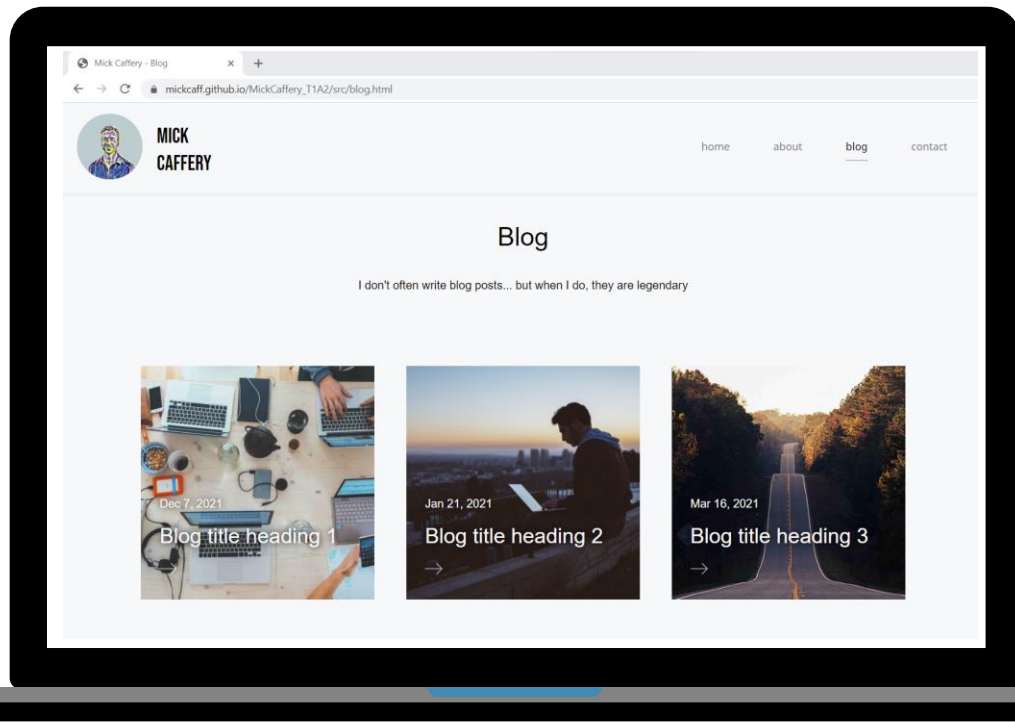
Mick Caffery - Blog × +

mickcaff.github.io/MickCaffery_T1A2/src/blog.html

MICK CAFFERY

home about blog contact

Blog

I don't often write blog posts... but when I do, they are legendary

Dec 7, 2021
Blog title heading 1
→

Jan 21, 2021
Blog title heading 2
→

Mar 16, 2021
Blog title heading 3
→